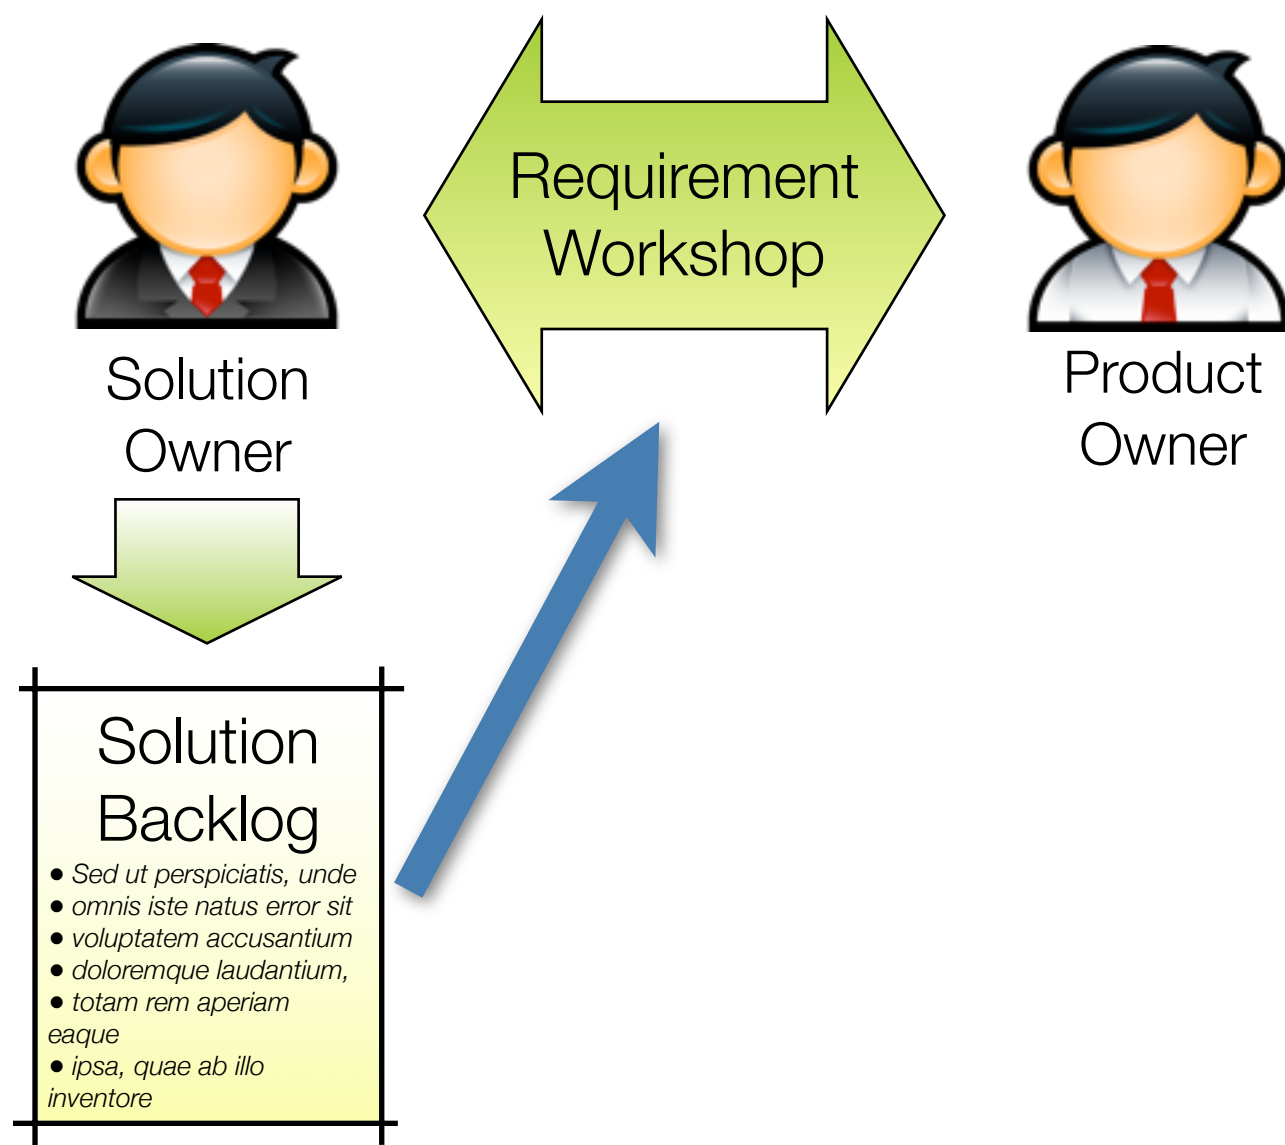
Solution Owner

Requirement Workshop

Product Owner

Solution Backlog

• Sed ut perspiciatis, unde
• omnis iste natus error sit
• voluptatem accusantium
• doloremque laudantium,
• totam rem aperiam eaque
• ipsa, quae ab illo inventore